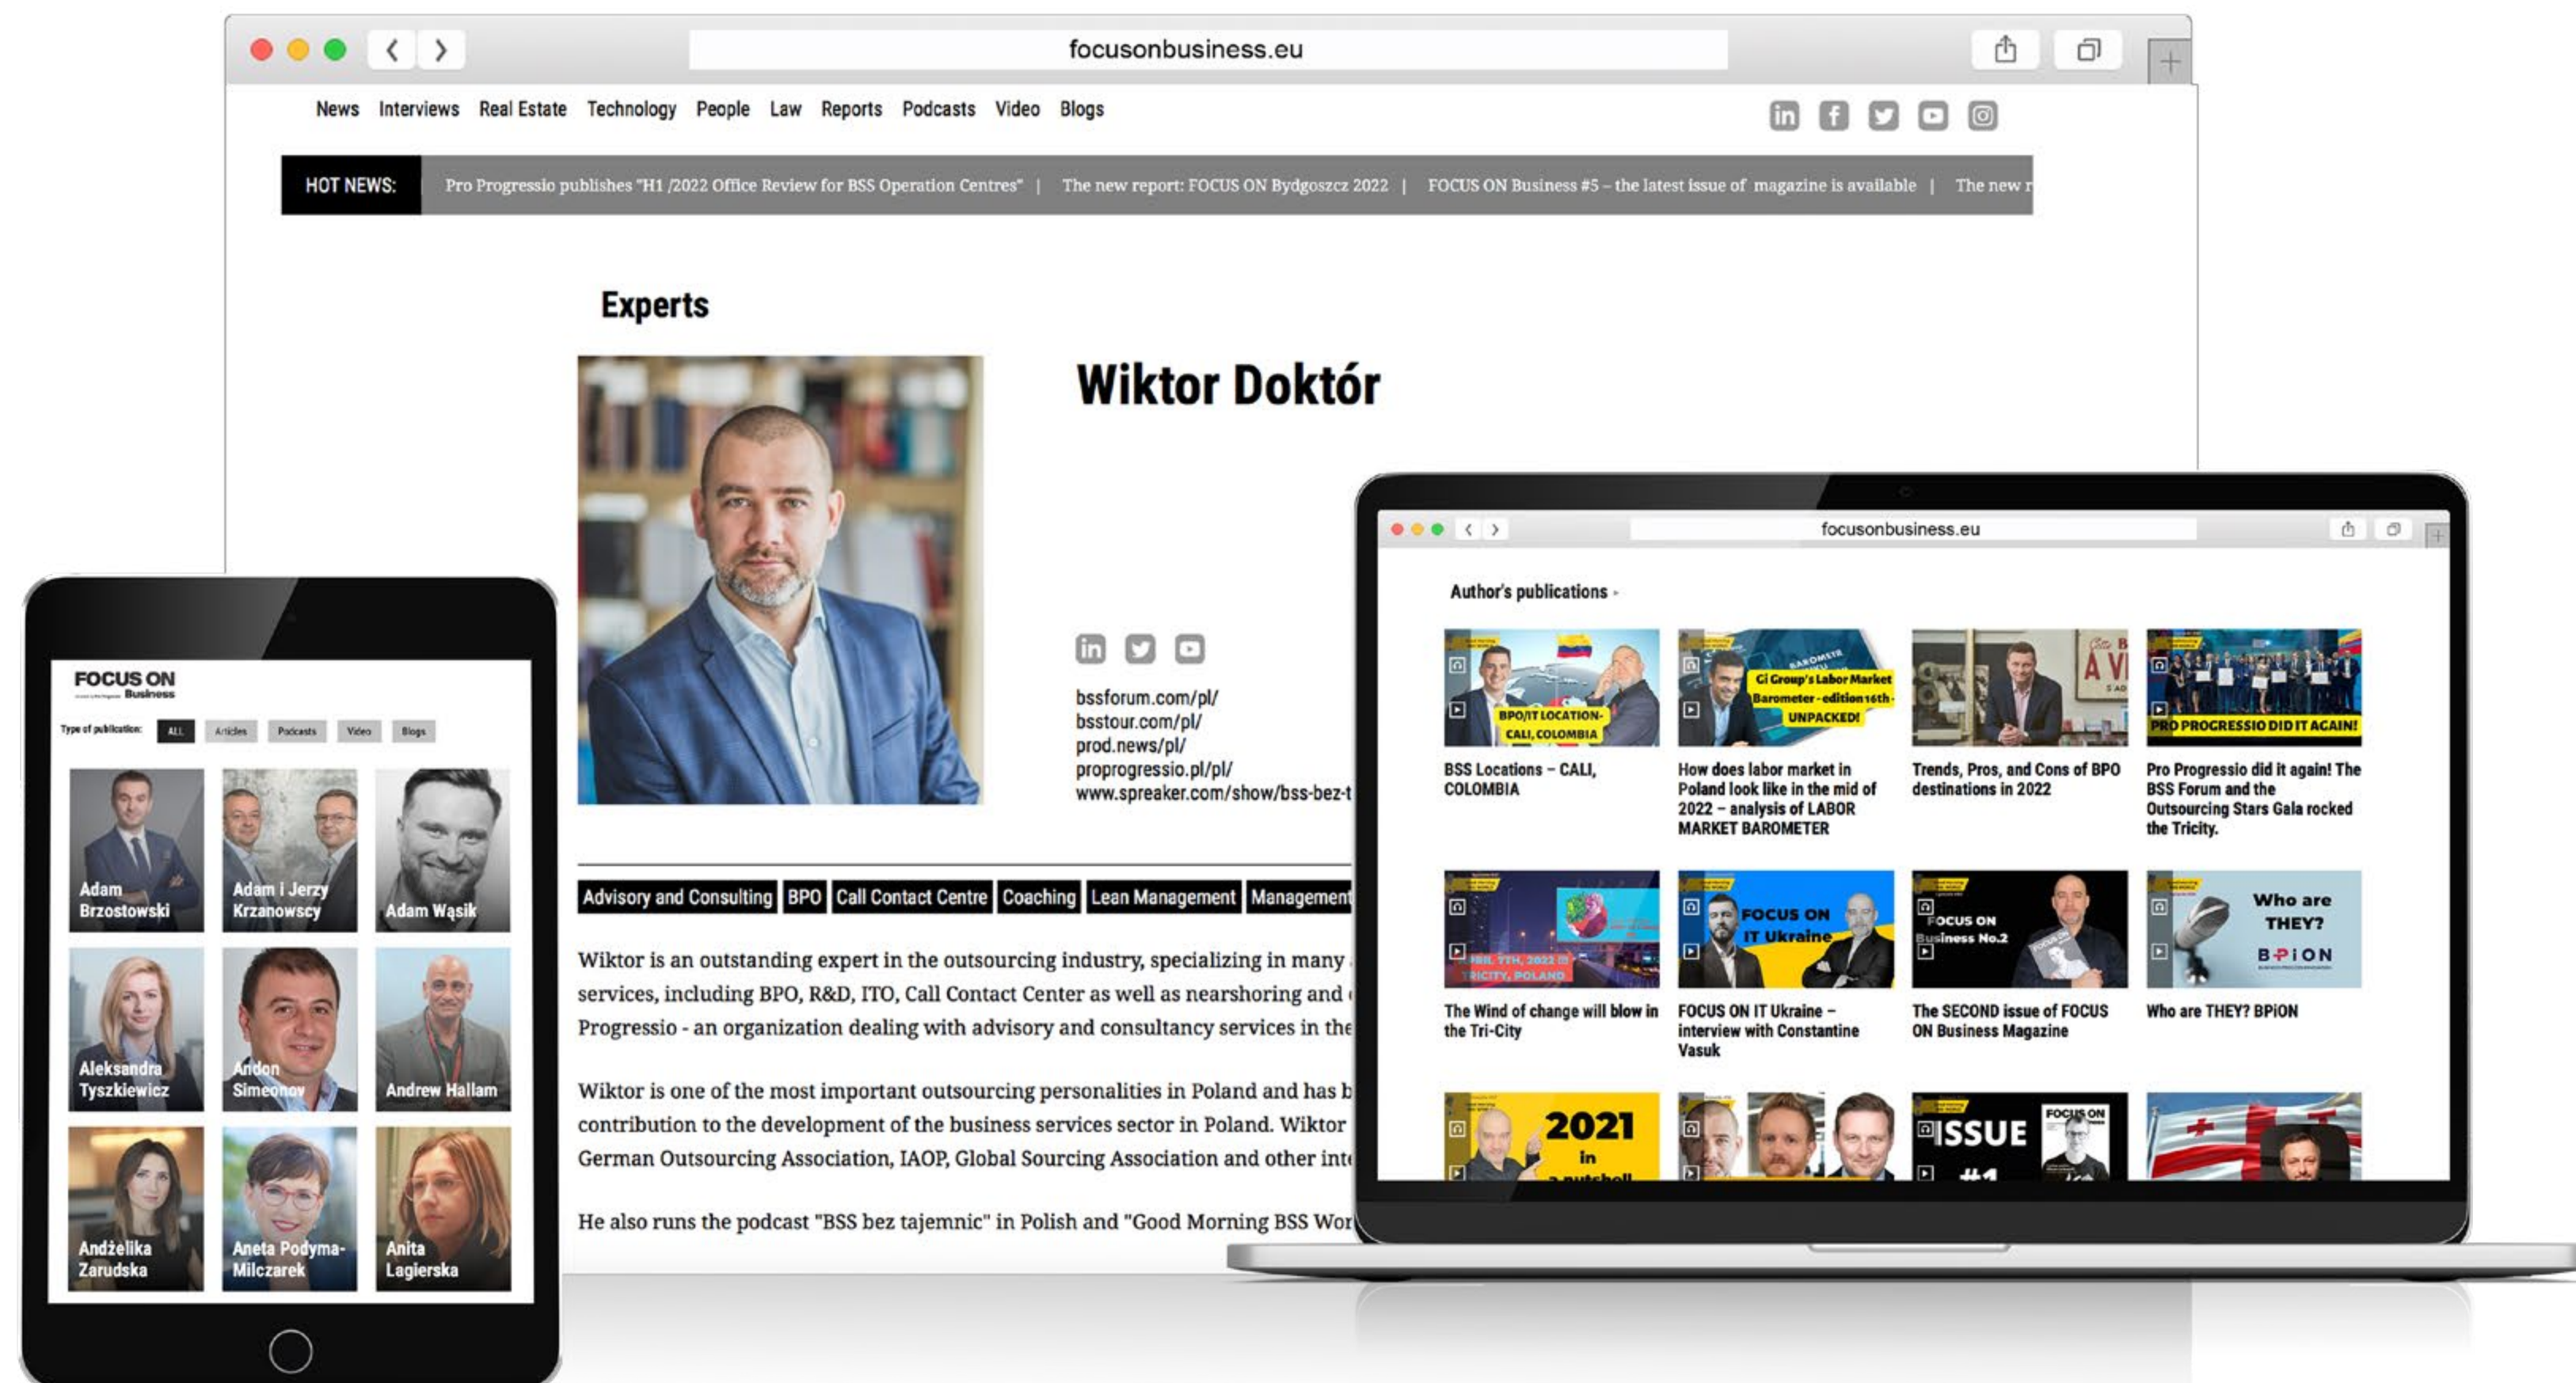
focusonbusiness.eu

News Interviews Real Estate Technology People Law Reports Podcasts Video Blogs

HOT NEWS: Pro Progressio publishes "H1 /2022 Office Review for BSS Operation Centres" | The new report: FOCUS ON Bydgoszcz 2022 | FOCUS ON Business #5 – the latest issue of magazine is available | The new r

Experts

Wiktor Doktór

bssforum.com/pl/
bsstour.com/pl/
prod.news/pl/
proprogressio.pl/pl/
www.spreaker.com/show/bss-bez-t

Advisory and Consulting BPO Call Contact Centre Coaching Lean Management Management

Wiktor is an outstanding expert in the outsourcing industry, specializing in many services, including BPO, R&D, ITO, Call Contact Center as well as nearshoring and Progressio - an organization dealing with advisory and consultancy services in the

Wiktor is one of the most important outsourcing personalities in Poland and has b contribution to the development of the business services sector in Poland. Wiktor German Outsourcing Association, IAOP, Global Sourcing Association and other int

He also runs the podcast "BSS bez tajemnic" in Polish and "Good Morning BSS Wor

FOCUS ON Business

Type of publication: ALL Articles Podcasts Video Blogs

Adam Brzostowski
Adam i Jerzy Krzanowscy
Adam Wąsik
Aleksandra Tyszkiewicz
Andon Simeonov
Andrew Hallam
Andżelika Zarudska
Aneta Podyma-Milczarek
Anita Lagierska

focusonbusiness.eu

Author's publications

BPO/IT LOCATION: CALI, COLOMBIA
BSS Locations – CALI, COLOMBIA

Gi Group's Labor Market Barometer - edition 16th - UNPACKED!
How does labor market in Poland look like in the mid of 2022 – analysis of LABOR MARKET BAROMETER

Trends, Pros, and Cons of BPO destinations in 2022

PRO PROGRESSIO DID IT AGAIN!
Pro Progressio did it again! The BSS Forum and the Outsourcing Stars Gala rocked the Tricity.

The Wind of change will blow in the Tri-City

FOCUS ON IT Ukraine
FOCUS ON IT Ukraine – interview with Constantine Vasuk

FOCUS ON Business No.2
The SECOND issue of FOCUS ON Business Magazine

Who are THEY? BPiON
Who are THEY? BPiON

2021 in
ISSUE #1